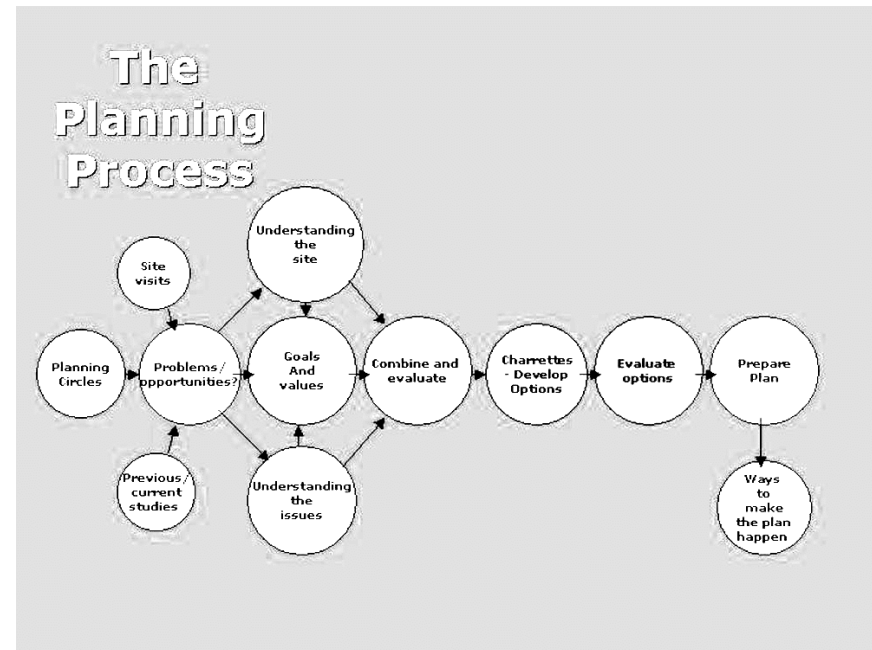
The Planning Process

Site visits

Understanding the site

Planning Circles

Problems/ opportunities?

Goals And values

Combine and evaluate

Charrettes - Develop Options

Evaluate options

Prepare Plan

Previous/ current studies

Understanding the issues

Ways to make the plan happen